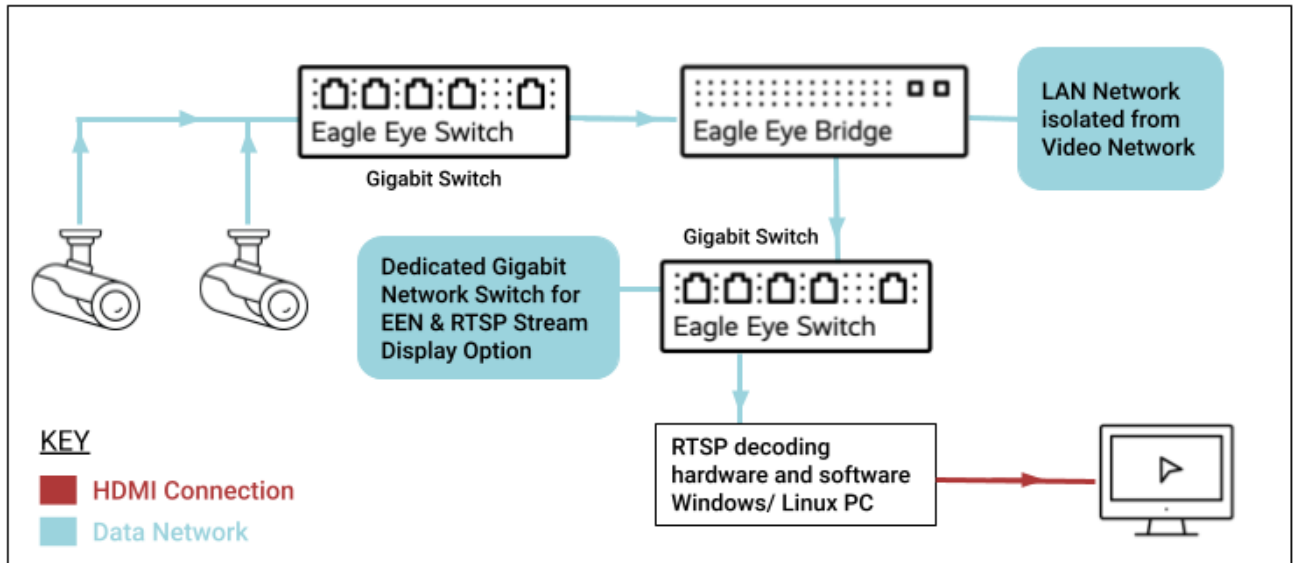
Eagle Eye Switch

Gigabit Switch

Eagle Eye Bridge

LAN Network isolated from Video Network

Gigabit Switch

Dedicated Gigabit Network Switch for EEN & RTSP Stream Display Option

Eagle Eye Switch

RTSP decoding hardware and software Windows/ Linux PC

KEY

HDMI Connection

Data Network